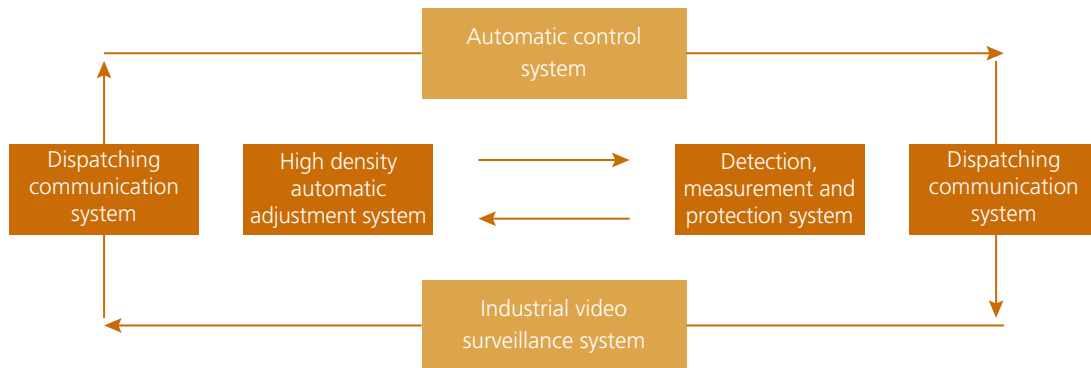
Automatic control system

Dispatching communication system

High density automatic adjustment system

Detection, measurement and protection system

Dispatching communication system

Industrial video surveillance system